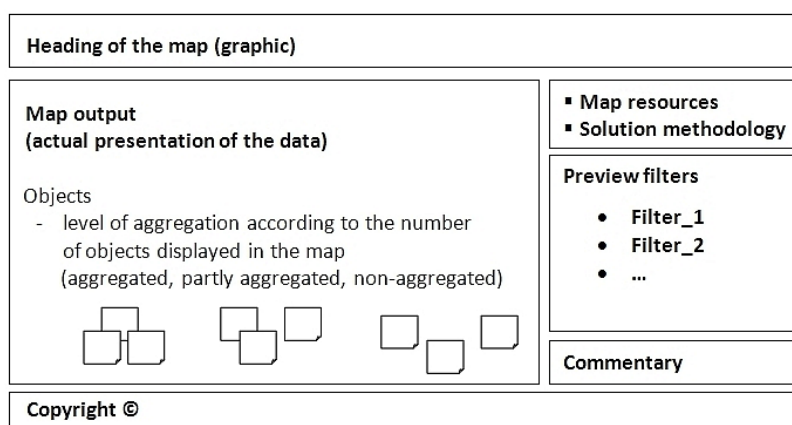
Heading of the map (graphic)

Map output
(actual presentation of the data)

Objects
- level of aggregation according to the number of objects displayed in the map (aggregated, partly aggregated, non-aggregated)

▪ Map resources
▪ Solution methodology

Preview filters
• Filter_1
• Filter_2
• …

Commentary

Copyright ©